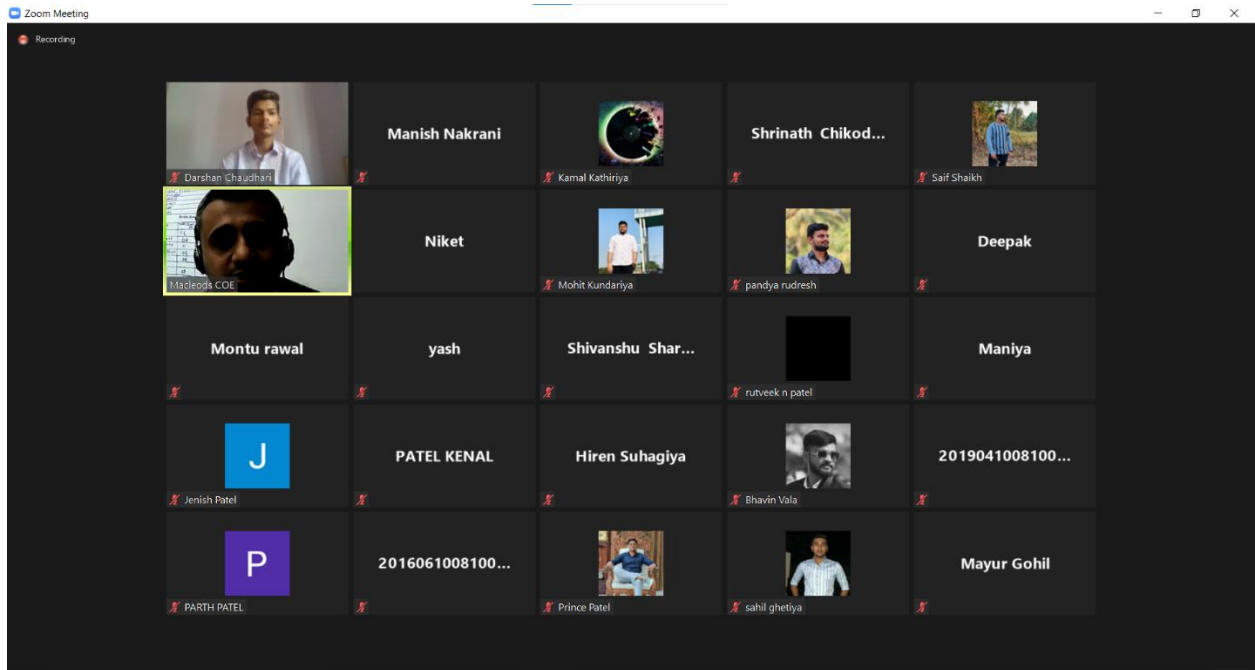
Zoom Meeting

Recording

Darshan Chaudhari

Manish Nakrani

Kamal Kathiriya

Shrinath Chikod...

Saif Shaikh

Macleods COE

Niket

Mohit Kundariya

pandya rudresh

Deepak

Montu rawal

yash

Shivanshu Shar...

rutveek n patel

Maniya

J

Jenish Patel

PATEL KENAL

Hiren Suhagiya

Bhavin Vala

2019041008100...

P

PARTH PATEL

2016061008100...

Prince Patel

sahil ghetiya

Mayur Gohil